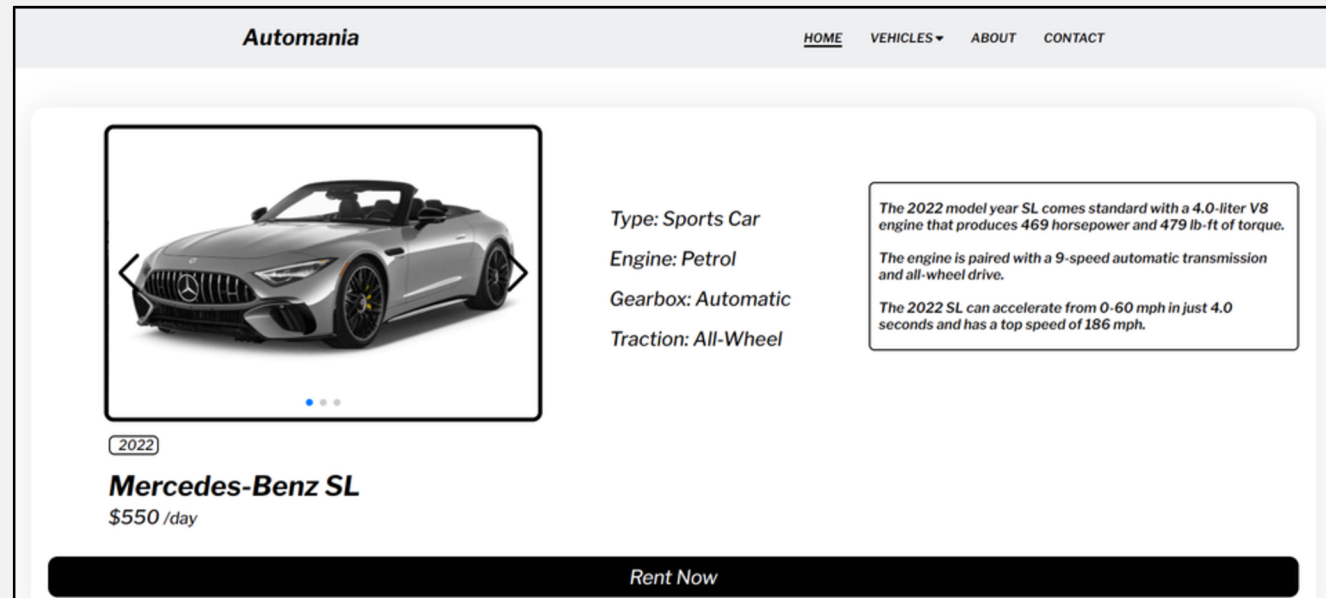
Automania

HOME VEHICLES ABOUT CONTACT

Type: Sports Car

Engine: Petrol

Gearbox: Automatic

Traction: All-Wheel

The 2022 model year SL comes standard with a 4.0-liter V8 engine that produces 469 horsepower and 479 lb-ft of torque.

The engine is paired with a 9-speed automatic transmission and all-wheel drive.

The 2022 SL can accelerate from 0-60 mph in just 4.0 seconds and has a top speed of 186 mph.

2022

Mercedes-Benz SL

$550 /day

Rent Now